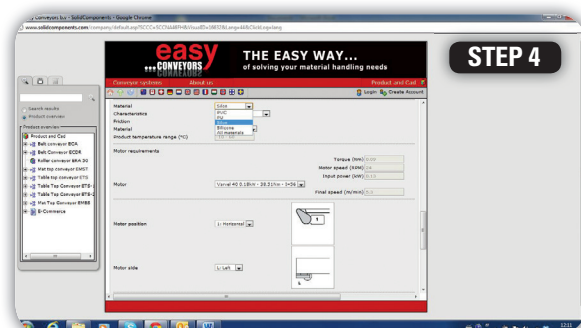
conveyors.biz - SolidComponents - Google Chrome

www.solidcomponents.com/company/default.asp?

STEP 4

easy
...CONVEYORS

THE EASY WAY...
of solving your material handling needs

Conveyor systems
About us
Product and Cad

Login
Create Account

Search results
Product overview

Products overview

Product and Cad
Belt conveyor BCK
Belt conveyor ECO6
Roller conveyor BKA 30
Mat top conveyor SMST
Table top conveyor ETS
Table Top Conveyor ETS-
Table Top Conveyor ETS-
Mat Top Conveyor EMBB
E-Commerce

Material
Characteristics
Friction
Material
Product temperature range (°C)

PVC
PU
Silicone
All materials

Motor requirements

Torque (Nm)
Motor speed (RPM)
Input power (kW)

Motor
Varvel 40 0.18kW - 30.31Nm - 1=56

Final speed (m/min)

Motor position
1- Horizontal

Motor side
L- Left